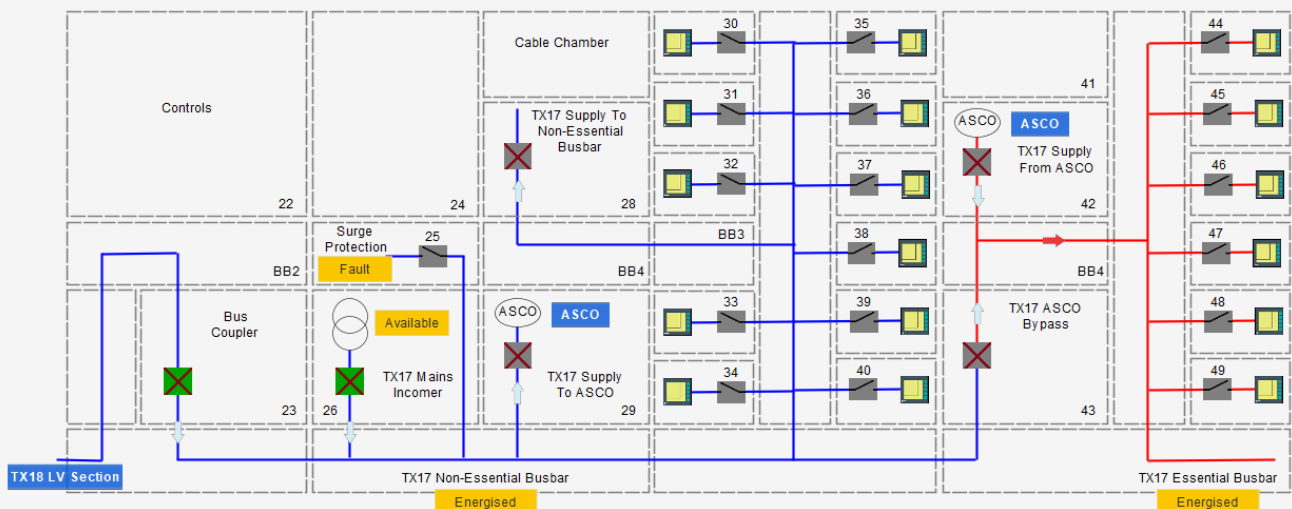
Controls

22

24

Cable Chamber

TX17 Supply To Non-Essential Busbar

28

30

31

32

35

36

37

41

ASCO

ASCO

TX17 Supply From ASCO

42

44

45

46

BB2

Surge Protection

25

Fault

BB3

BB4

38

BB4

47

Bus Coupler

Available

TX17 Mains Incomer

ASCO

ASCO

TX17 Supply To ASCO

33

34

39

40

TX17 ASCO Bypass

48

49

23

26

29

43

TX18 LV Section

TX17 Non-Essential Busbar

Energised

TX17 Essential Busbar

Energised